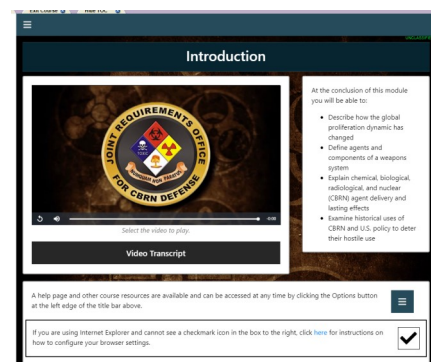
Introduction

JOINT REQUIREMENTS OFFICE FOR CBRN DEFENSE

0:00

Select the video to play.

Video Transcript

At the conclusion of this module you will be able to:

- Describe how the global proliferation dynamic has changed
- Define agents and components of a weapons system
- Explain chemical, biological, radiological, and nuclear (CBRN) agent delivery and lasting effects
- Examine historical uses of CBRN and U.S. policy to deter their hostile use

A help page and other course resources are available and can be accessed at any time by clicking the Options button at the left edge of the title bar above.

If you are using Internet Explorer and cannot see a checkmark icon in the box to the right, click here for instructions on how to configure your browser settings.